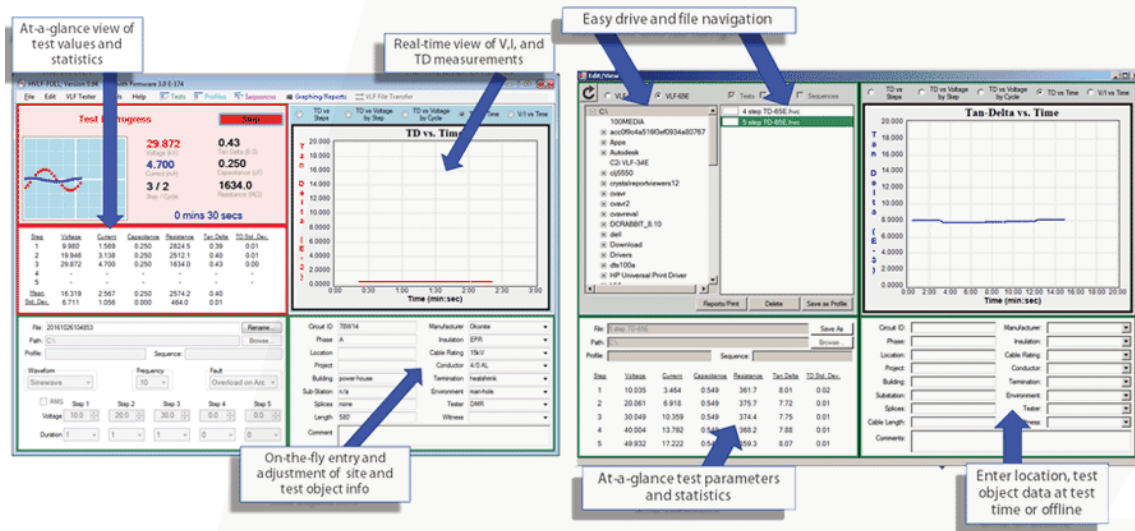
At-a-glance view of test values and statistics

Real-time view of V,I, and TD measurements

Easy drive and file navigation

HVLF-FULL Version 5.94 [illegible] Firmware 3.0 E-174

File Edit VLF Tester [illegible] Help Tests Profiles Sequences Graphing/Reports VLF File Transfer

Test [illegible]rogress

Stop

29.872
Voltage (kV)

0.43
Tan Delta (E-3)

4.700
Current (mA)

0.250
Capacitance (uF)

3 / 2
Step / Cycle

1634.0
Resistance (MΩ)

0 mins 30 secs

| Step | Voltage | Current | Capacitance | Resistance | Tan Delta | TD Std. Dev. |
|---|---|---|---|---|---|---|
| 1 | 9.980 | 1.569 | 0.250 | 2824.5 | 0.39 | 0.01 |
| 2 | 19.946 | 3.138 | 0.250 | 2512.1 | 0.40 | 0.01 |
| 3 | 29.872 | 4.700 | 0.250 | 1634.0 | 0.43 | 0.00 |
| 4 | - | - | - | - | - | - |
| 5 | - | - | - | - | - | - |
| Mean | 16.319 | 2.567 | 0.250 | 2574.2 | 0.40 | |
| Std. Dev. | 6.711 | 1.056 | 0.000 | 464.0 | 0.01 | |

TD vs Steps
TD vs Voltage by Step
TD vs Voltage by Cycle
TD vs Time
V/I vs Time

TD vs. Time

Tan Delta (E-3)

20.000
18.000
16.000
14.000
12.000
10.000
8.000
6.000
4.000
2.000
0.000

0:00 0:30 1:00 1:30 2:00 2:30 3:00
Time (min:sec)

File 20161026104853
Rename...
Path C:\
Browse...
Profile
Sequence

Waveform
Sinewave
Frequency
10
Fault
Overload on Arc

RMS
Step 1 Step 2 Step 3 Step 4 Step 5
Voltage 10.0 20.0 30.0 0.0 0.0
Duration 1 1 1 0 0

Circuit ID 78W14
Phase A
Location
Project
Building power house
Sub-Station n/a
Splices none
Length 580
Comment

Manufacturer Okonite
Insulation EPR
Cable Rating 15kV
Conductor 4/0 AL
Termination heatshrink
Environment manhole
Tester DMR
Witness

On-the-fly entry and adjustment of site and test object info

Edit/View

VLF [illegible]
VLF-65E
Tests
Sequences

C:\
100MEDIA
acc0f6c4a516f3ef0934a80767
Apps
Autodesk
C2\ VLF-34E
cb5550
crystalreportviewers12
cvavr
cvavr2
cvavreval
DCRABBIT_8.10
dell
Download
Drivers
dtx100e
HP Universal Print Driver

4 step TD-65E.hvc
5 step TD-65E.hvc

Reports/Print
Delete
Save as Profile

File 5 step TD-65E
Save As
Path C:\
Browse
Profile
Sequence

| Step | Voltage | Current | Capacitance | Resistance | Tan Delta | TD Std. Dev. |
|---|---|---|---|---|---|---|
| 1 | 10.035 | 3.464 | 0.549 | 361.7 | 8.01 | 0.02 |
| 2 | 20.061 | 6.918 | 0.549 | 375.7 | 7.72 | 0.01 |
| 3 | 30.049 | 10.359 | 0.549 | 374.4 | 7.75 | 0.01 |
| 4 | 40.004 | 13.792 | 0.549 | 368.2 | 7.88 | 0.01 |
| 5 | 49.932 | 17.222 | 0.549 | 359.3 | 8.07 | 0.01 |

At-a-glance test parameters and statistics

TD vs Steps
TD vs Voltage by Step
TD vs Voltage by Cycle
TD vs Time
V/I vs Time

Tan-Delta vs. Time

Tan Delta (E-3)

20.000
18.000
16.000
14.000
12.000
10.000
8.000
6.000
4.000
2.000
0.000

0:00 2:00 4:00 6:00 8:00 10:00 12:00 14:00 16:00 18:00 20:00
Time (min:sec)

Circuit ID:
Phase:
Location:
Project:
Building:
Substation:
Splices:
Cable Length:
Comments:

Manufacturer:
Insulation:
Cable Rating:
Conductor:
Termination:
Environment:
Tester:
Witness:

Enter location, test object data at test time or offline